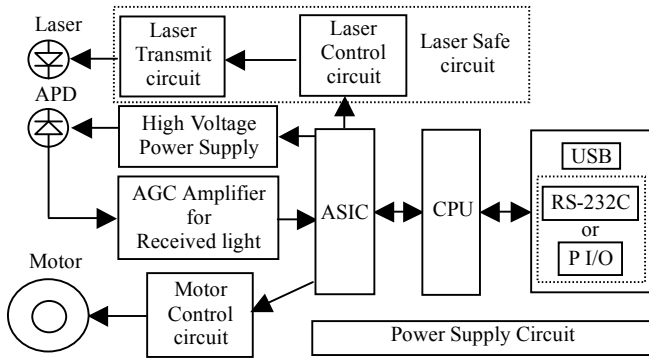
Laser

Laser Transmit circuit

Laser Control circuit

Laser Safe circuit

APD

High Voltage Power Supply

AGC Amplifier for Received light

ASIC

CPU

USB

RS-232C or P I/O

Motor

Motor Control circuit

Power Supply Circuit